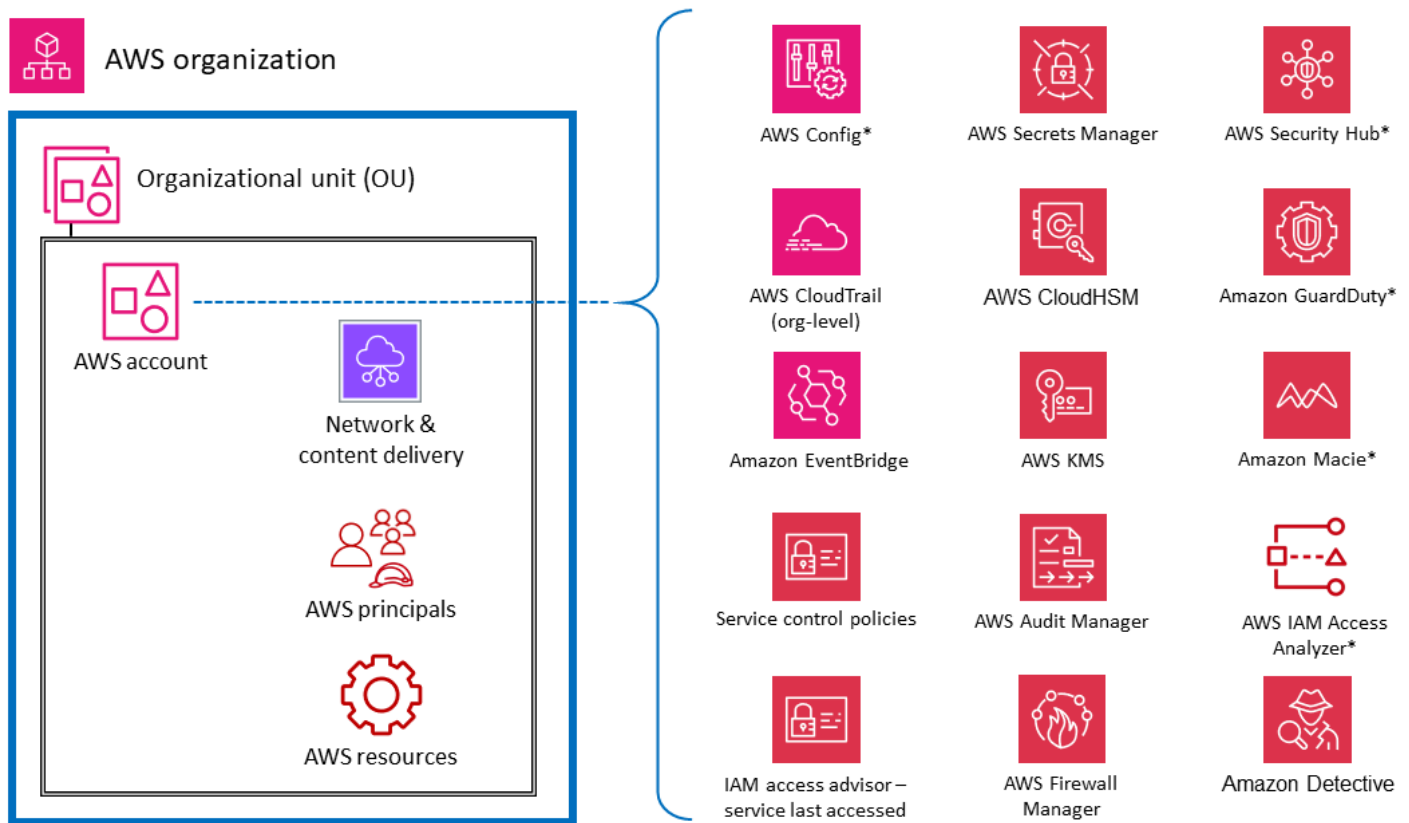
AWS organization

Organizational unit (OU)

AWS account

Network & content delivery

AWS principals

AWS resources

AWS Config*

AWS Secrets Manager

AWS Security Hub*

AWS CloudTrail (org-level)

AWS CloudHSM

Amazon GuardDuty*

Amazon EventBridge

AWS KMS

Amazon Macie*

Service control policies

AWS Audit Manager

AWS IAM Access Analyzer*

IAM access advisor – service last accessed

AWS Firewall Manager

Amazon Detective